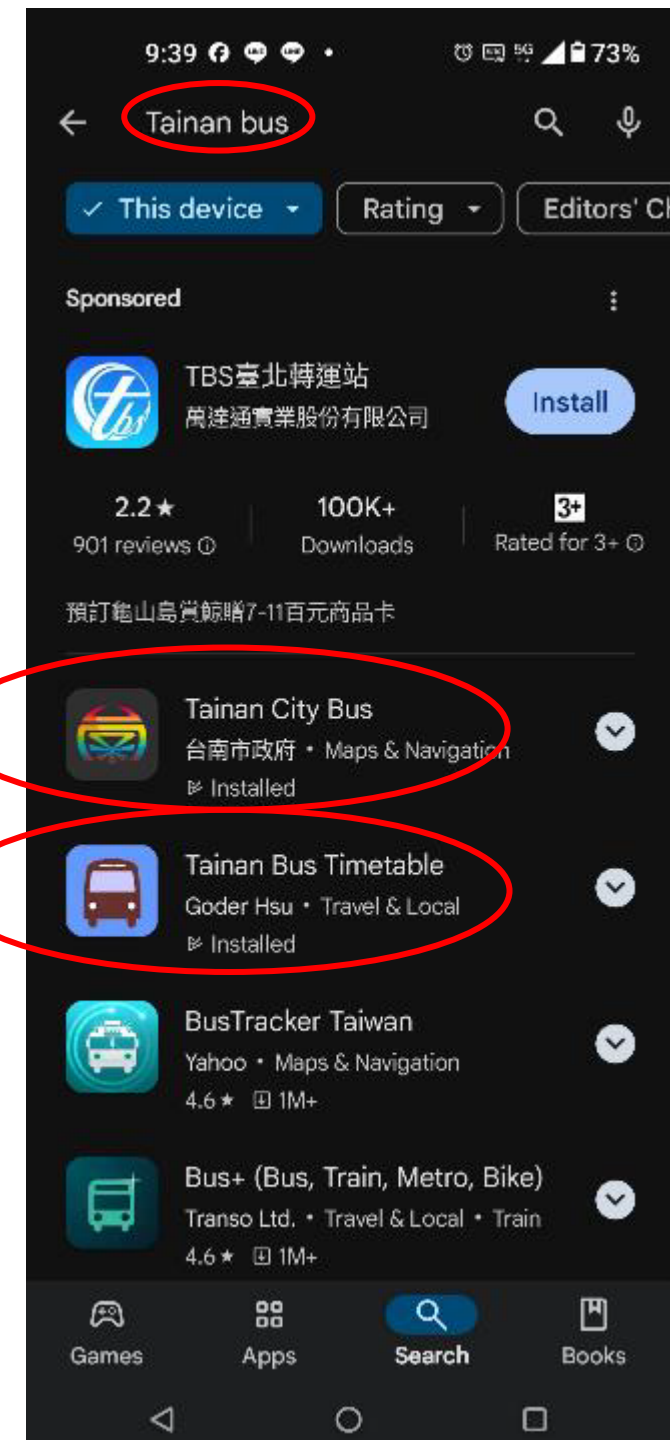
9:39

73%

Tainan bus

This device

Rating

Editors' Cl

Sponsored

TBS臺北轉運站
萬達通實業股份有限公司

Install

2.2★
901 reviews

100K+
Downloads

3+
Rated for 3+

預訂龜山島賞鯨贈7-11百元商品卡

Tainan City Bus
台南市政府 • Maps & Navigation
Installed

Tainan Bus Timetable
Goder Hsu • Travel & Local
Installed

BusTracker Taiwan
Yahoo • Maps & Navigation
4.6★ 1M+

Bus+ (Bus, Train, Metro, Bike)
Transo Ltd. • Travel & Local • Train
4.6★ 1M+

Games

Apps

Search

Books